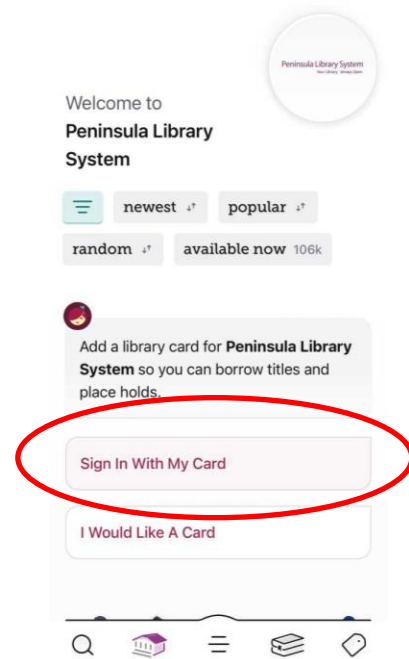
Peninsula Library System
Your Library. Always Open.

Welcome to
Peninsula Library System

newest
popular
random
available now 106k

Add a library card for Peninsula Library System so you can borrow titles and place holds.

Sign In With My Card

I Would Like A Card